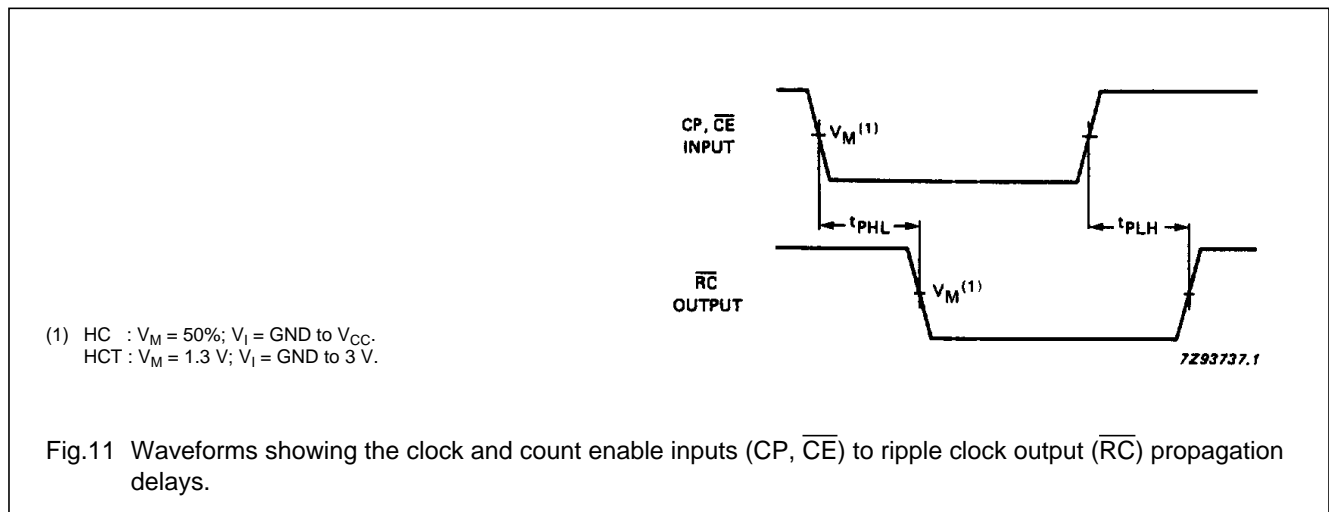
CP, $\overline{CE}$ INPUT

$V_M{}^{(1)}$

$t_{PHL}$

$t_{PLH}$

$\overline{RC}$ OUTPUT

$V_M{}^{(1)}$

(1) HC : $V_M$ = 50%; $V_I$ = GND to $V_{CC}$.
HCT : $V_M$ = 1.3 V; $V_I$ = GND to 3 V.

7Z93737.1

Fig.11 Waveforms showing the clock and count enable inputs (CP, $\overline{CE}$) to ripple clock output ($\overline{RC}$) propagation delays.